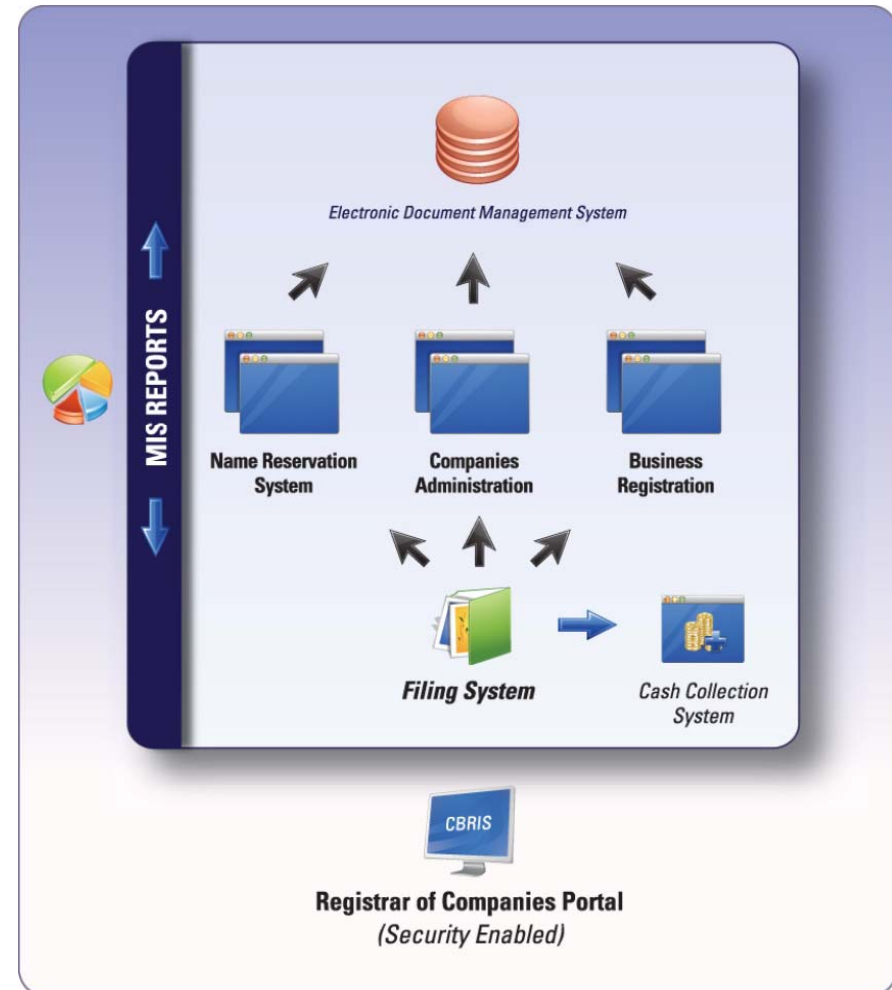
MIS REPORTS

Electronic Document Management System

Name Reservation System

Companies Administration

Business Registration

Filing System

Cash Collection System

CBRIS

Registrar of Companies Portal
(Security Enabled)